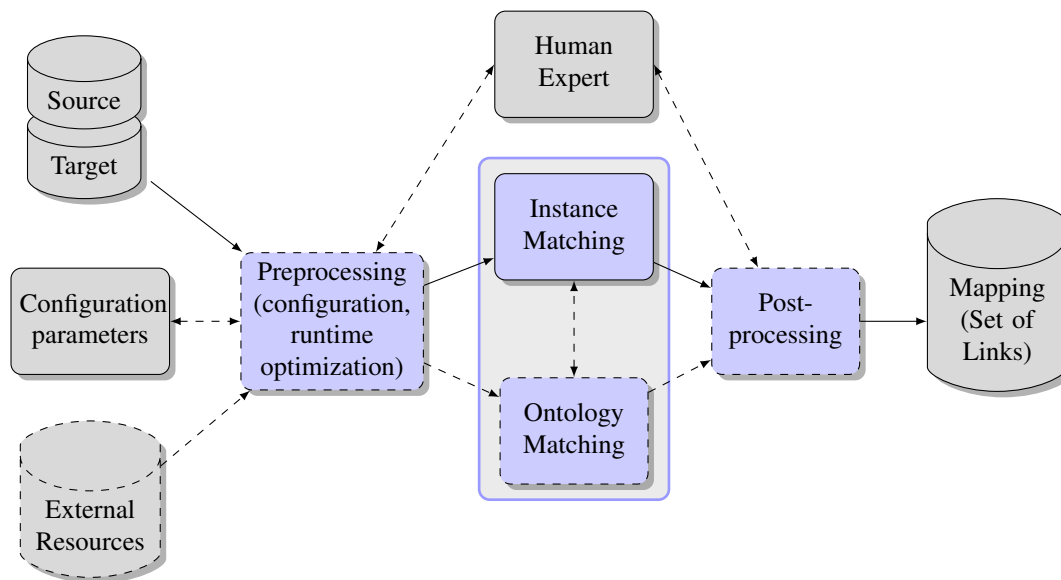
Source

Target

Human Expert

Configuration parameters

Preprocessing (configuration, runtime optimization)

Instance Matching

Ontology Matching

Post-processing

Mapping (Set of Links)

External Resources